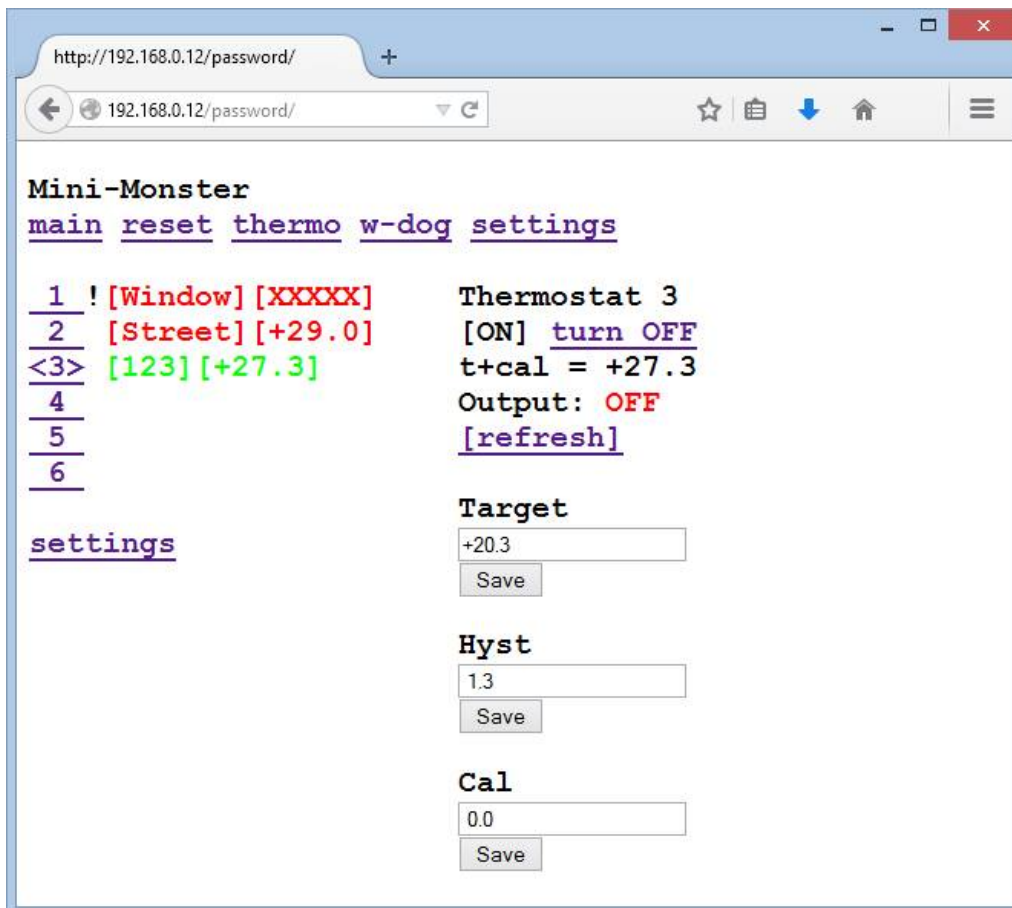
http://192.168.0.12/password/

192.168.0.12/password/

Mini-Monster
main reset thermo w-dog settings

1 ! [Window] [XXXXX]
2 [Street] [+29.0]
<3> [123] [+27.3]
4
5
6

settings

Thermostat 3
[ON] turn OFF
t+cal = +27.3
Output: OFF
[refresh]

Target
+20.3
Save

Hyst
1.3
Save

Cal
0.0
Save